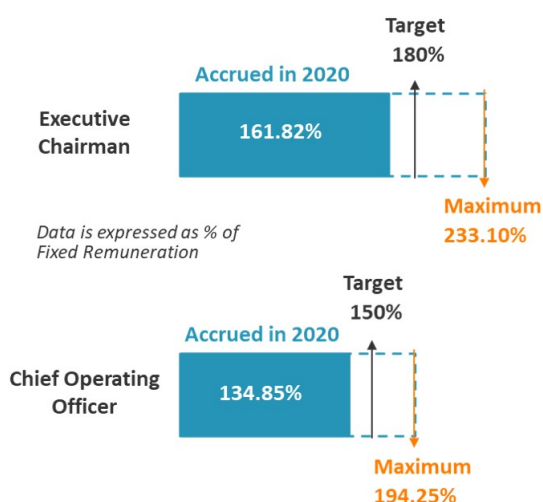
Target
180%

Accrued in 2020

Executive Chairman

161.82%

Maximum
233.10%

Data is expressed as % of Fixed Remuneration

Target
150%

Accrued in 2020

Chief Operating Officer

134.85%

Maximum
194.25%